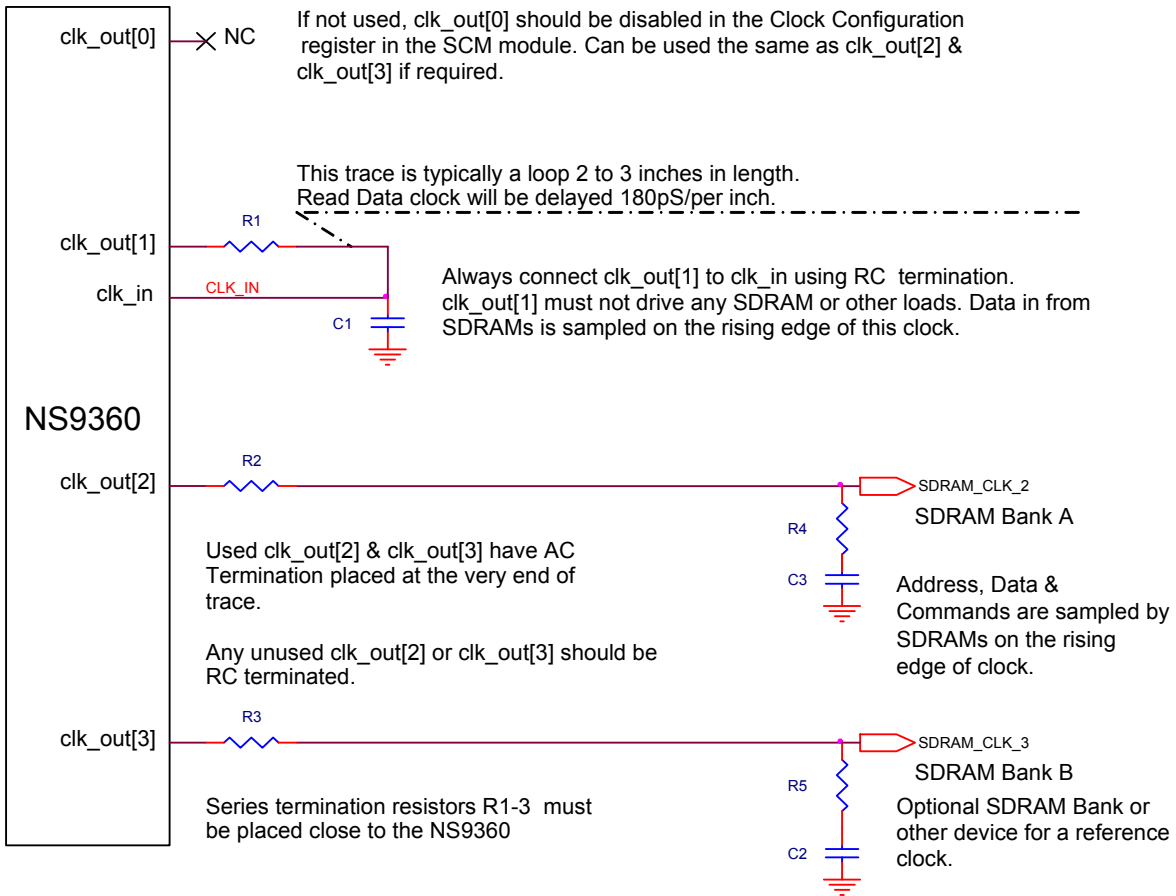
clk_out[0]

NC

If not used, clk_out[0] should be disabled in the Clock Configuration register in the SCM module. Can be used the same as clk_out[2] & clk_out[3] if required.

This trace is typically a loop 2 to 3 inches in length.
Read Data clock will be delayed 180pS/per inch.

R1

clk_out[1]

clk_in

CLK_IN

C1

Always connect clk_out[1] to clk_in using RC termination. clk_out[1] must not drive any SDRAM or other loads. Data in from SDRAMs is sampled on the rising edge of this clock.

NS9360

R2

clk_out[2]

SDRAM_CLK_2

SDRAM Bank A

R4

Used clk_out[2] & clk_out[3] have AC Termination placed at the very end of trace.

C3

Address, Data & Commands are sampled by SDRAMs on the rising edge of clock.

Any unused clk_out[2] or clk_out[3] should be RC terminated.

R3

clk_out[3]

SDRAM_CLK_3

SDRAM Bank B

R5

Series termination resistors R1-3 must be placed close to the NS9360

Optional SDRAM Bank or other device for a reference clock.

C2